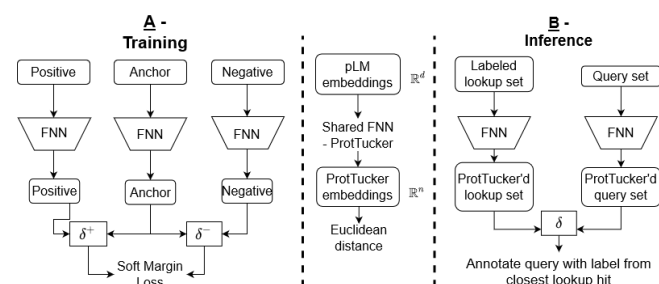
A - Training

Positive

Anchor

Negative

FNN

FNN

FNN

Positive

Anchor

Negative

$\delta^+$

$\delta^-$

Soft Margin Loss

pLM embeddings $\mathbb{R}^d$

Shared FNN - ProtTucker

ProtTucker embeddings $\mathbb{R}^n$

Euclidean distance

B - Inference

Labeled lookup set

Query set

FNN

FNN

ProtTucker'd lookup set

ProtTucker'd query set

$\delta$

Annotate query with label from closest lookup hit